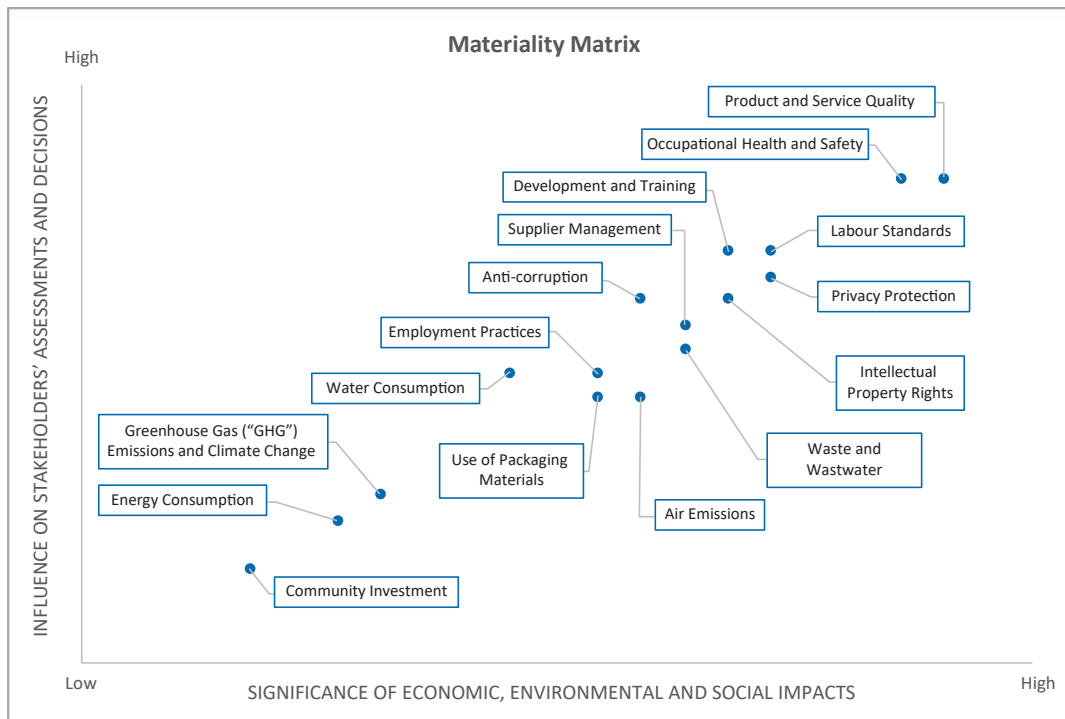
Materiality Matrix

High

INFLUENCE ON STAKEHOLDERS' ASSESSMENTS AND DECISIONS

Product and Service Quality

Occupational Health and Safety

Development and Training

Supplier Management

Labour Standards

Anti-corruption

Privacy Protection

Employment Practices

Intellectual Property Rights

Water Consumption

Greenhouse Gas ("GHG") Emissions and Climate Change

Use of Packaging Materials

Waste and Wastwater

Energy Consumption

Air Emissions

Community Investment

Low

SIGNIFICANCE OF ECONOMIC, ENVIRONMENTAL AND SOCIAL IMPACTS

High